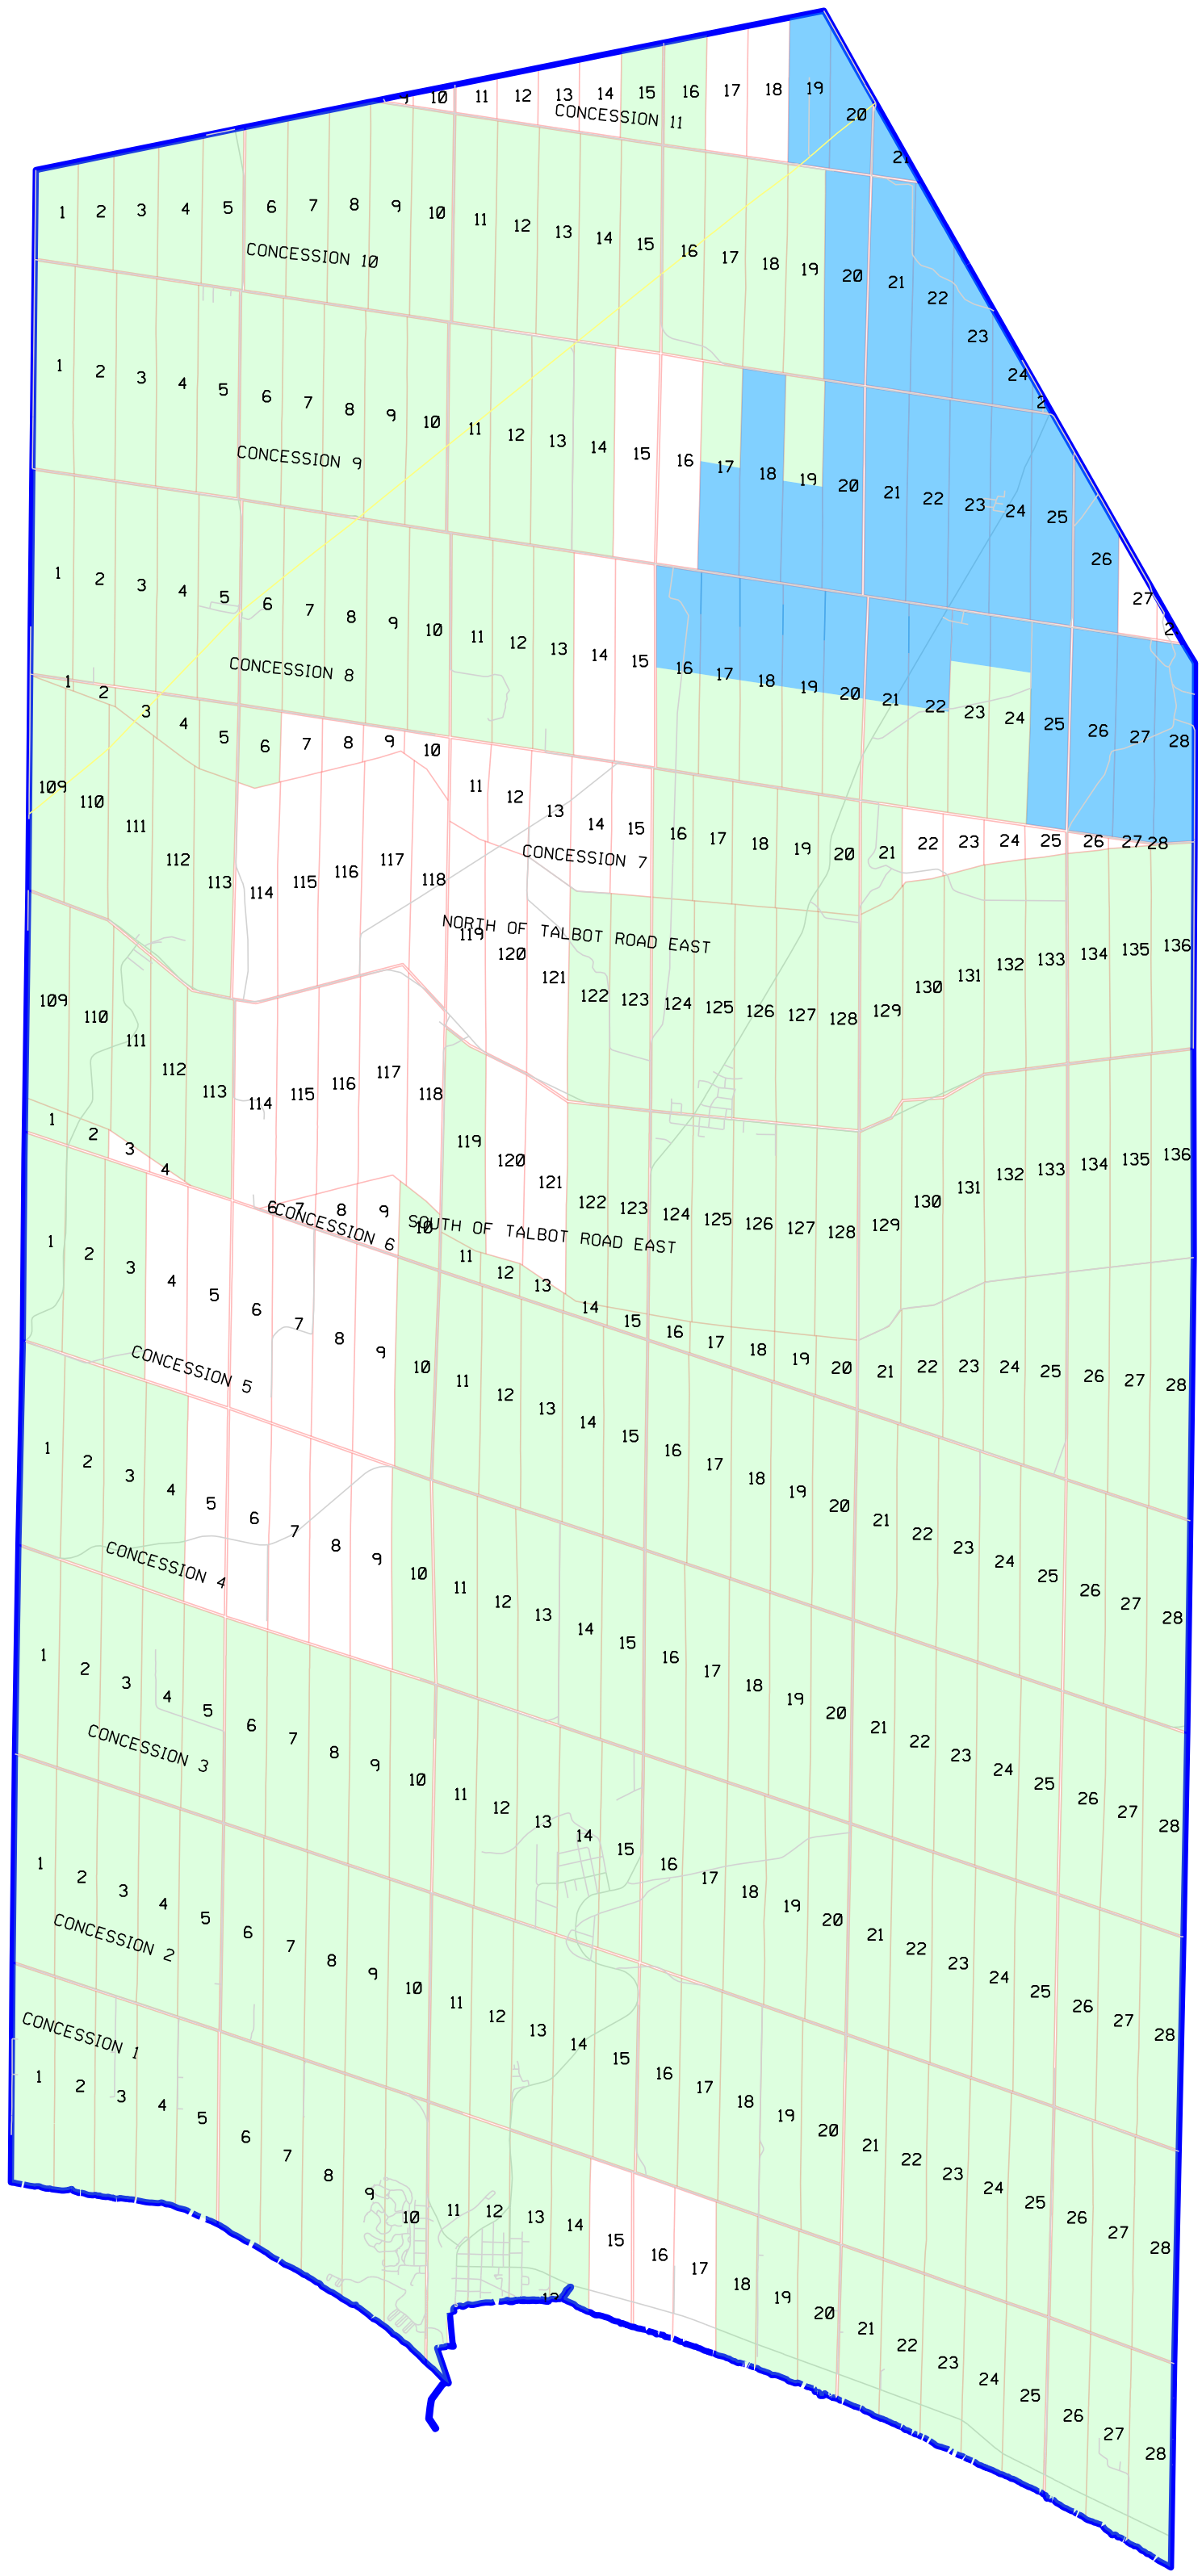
9 10 11 12 13 14 15 16 17 18 19
CONCESSION 11
20
21
1 2 3 4 5 6 7 8 9 10 11 12 13 14 15 16 17 18 19 20 21 22
CONCESSION 10
23
24
1 2 3 4 5 6 7 8 9 10 11 12 13 14 15 16 17 18 19 20 21 22 23 24 25
CONCESSION 9
26
27
1 2 3 4 5 6 7 8 9 10 11 12 13 14 15 16 17 18 19 20 21 22 23 24 25 26 27 28
CONCESSION 8
1 2 3 4 5 6 7 8 9 10
109 110 111 112 113 114 115 116 117 118
11 12 13 14 15 16 17 18 19 20 21 22 23 24 25 26 27 28
CONCESSION 7
NORTH OF TALBOT ROAD EAST
119 120 121 122 123 124 125 126 127 128 129 130 131 132 133 134 135 136
109 110 111 112 113 114 115 116 117 118
1 2 3 4
119 120 121 122 123 124 125 126 127 128 129 130 131 132 133 134 135 136
6 7 8 9 10
CONCESSION 6
SOUTH OF TALBOT ROAD EAST
1 2 3 4 5 6 7 8 9 10 11 12 13 14 15 16 17 18 19 20 21 22 23 24 25 26 27 28
CONCESSION 5
1 2 3 4 5 6 7 8 9 10 11 12 13 14 15 16 17 18 19 20 21 22 23 24 25 26 27 28
CONCESSION 4
1 2 3 4 5 6 7 8 9 10 11 12 13 14 15 16 17 18 19 20 21 22 23 24 25 26 27 28
CONCESSION 3
1 2 3 4 5 6 7 8 9 10 11 12 13 14 15 16 17 18 19 20 21 22 23 24 25 26 27 28
CONCESSION 2
1 2 3 4 5 6 7 8 9 10 11 12 13 14 15 16 17 18 19 20 21 22 23 24 25 26 27 28
CONCESSION 1
1 2 3 4 5 6 7 8 9 10 11 12 13 14 15 16 17 18 19 20 21 22 23 24 25 26 27 28